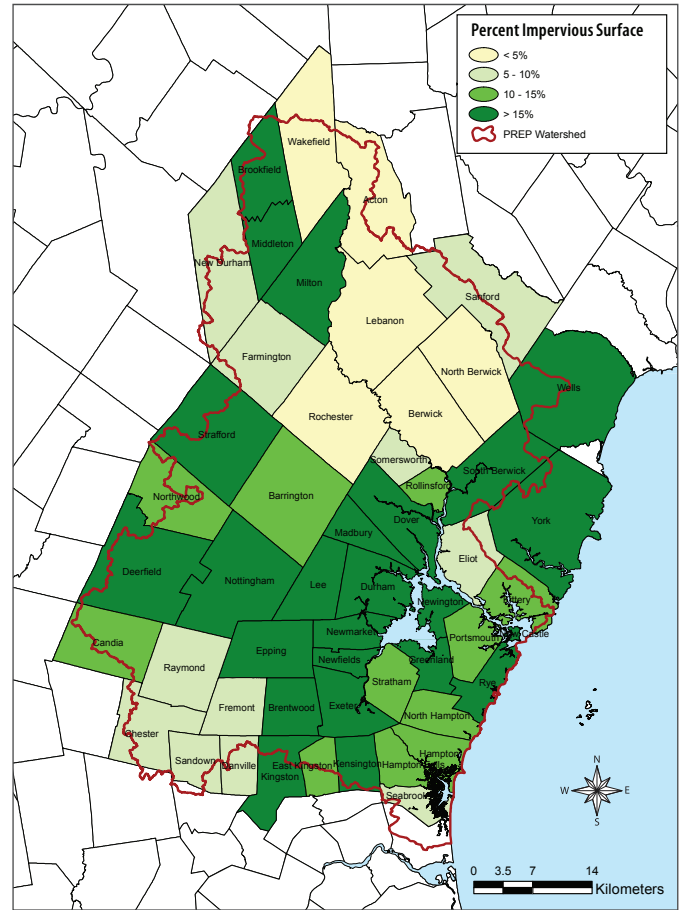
Percent Impervious Surface
< 5%
5 - 10%
10 - 15%
> 15%
PREP Watershed

Wakefield
Brookfield
Acton
Middleton
New Durham
Milton
Sanford
Lebanon
Farmington
North Berwick
Wells
Rochester
Berwick
Strafford
Somersworth
South Berwick
Rollinsford
Northwood
Barrington
Dover
York
Madbury
Eliot
Deerfield
Nottingham
Lee
Durham
Newington
Kittery
Candia
Portsmouth
Castle
Epping
Newmarket
Raymond
Newfields
Greenland
Stratham
Rye
Fremont
Brentwood
Exeter
North Hampton
Chester
Hampton
Sandown
Danville
East Kingston
Kingston
Kensington
Hampton Falls
Seabrook

N
W
E
S

0 3.5 7 14
Kilometers